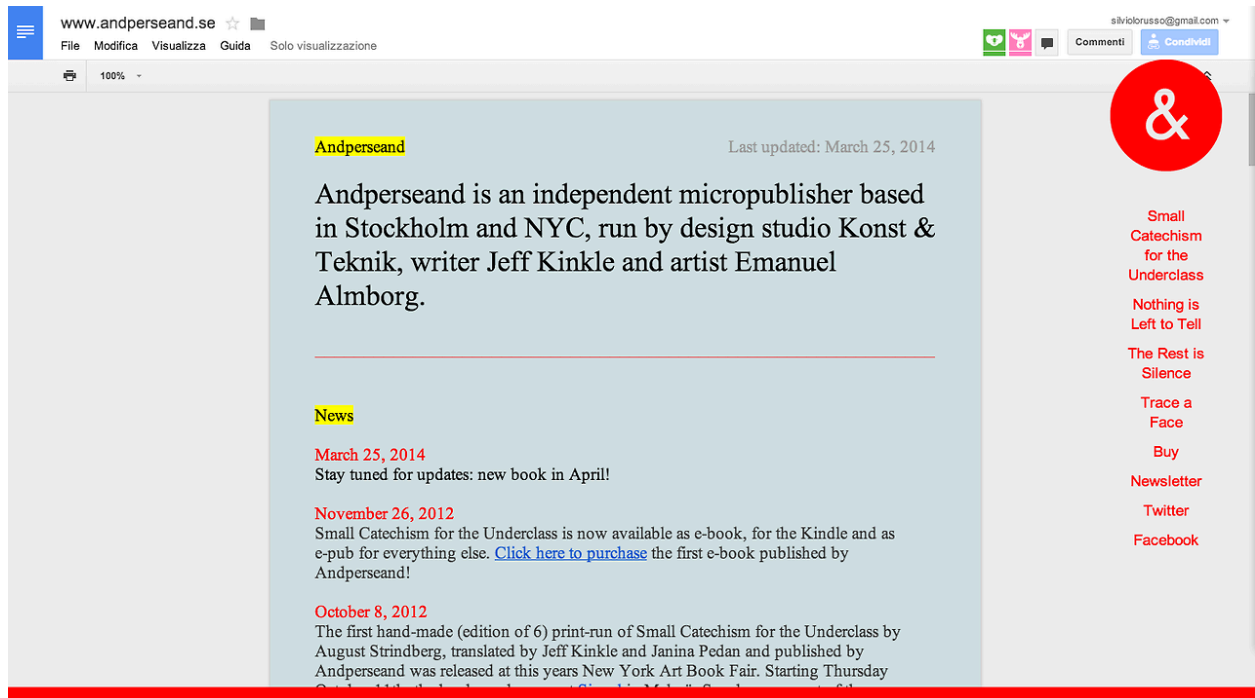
www.andperseand.se

File Modifica Visualizza Guida Solo visualizzazione

silviolorusso@gmail.com

Commenti Condividi

100%

&

Andperseand

Last updated: March 25, 2014

Andperseand is an independent micropublisher based in Stockholm and NYC, run by design studio Konst & Teknik, writer Jeff Kinkle and artist Emanuel Almborg.

News

March 25, 2014
Stay tuned for updates: new book in April!

November 26, 2012
Small Catechism for the Underclass is now available as e-book, for the Kindle and as e-pub for everything else. Click here to purchase the first e-book published by Andperseand!

October 8, 2012
The first hand-made (edition of 6) print-run of Small Catechism for the Underclass by August Strindberg, translated by Jeff Kinkle and Janina Pedan and published by Andperseand was released at this years New York Art Book Fair. Starting Thursday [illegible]

Small Catechism for the Underclass

Nothing is Left to Tell

The Rest is Silence

Trace a Face

Buy

Newsletter

Twitter

Facebook